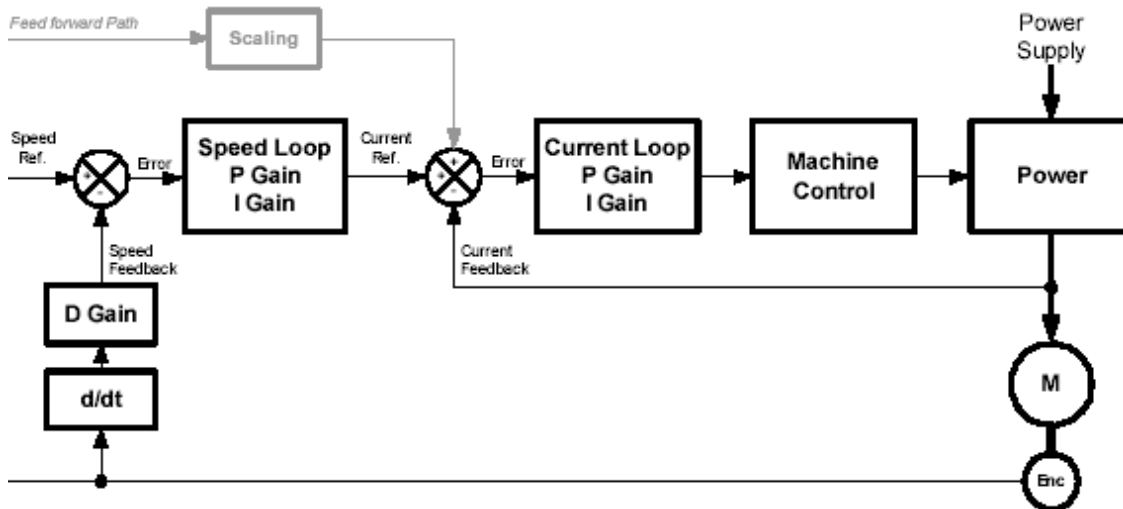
Feed forward Path

Scaling

Power Supply

Speed Ref.

Error

Speed Loop P Gain I Gain

Current Ref.

Error

Current Loop P Gain I Gain

Machine Control

Power

Speed Feedback

Current Feedback

D Gain

d/dt

M

Enc